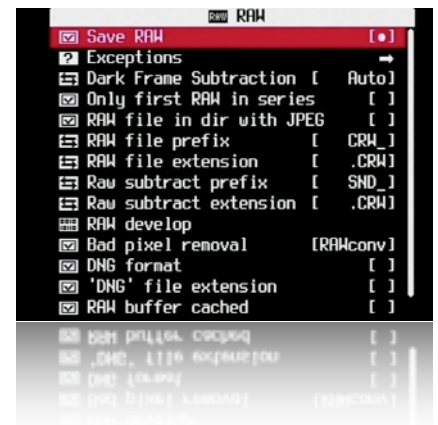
RAW

Save RAW [•]
Exceptions →
Dark Frame Subtraction [ Auto]
Only first RAW in series [ ]
RAW file in dir with JPEG [ ]
RAW file prefix [ CRW_]
RAW file extension [ .CRW]
Raw subtract prefix [ SND_]
Raw subtract extension [ .CRW]
RAW develop
Bad pixel removal [RAWconv]
DNG format [ ]
'DNG' file extension [ ]
RAW buffer cached [ ]